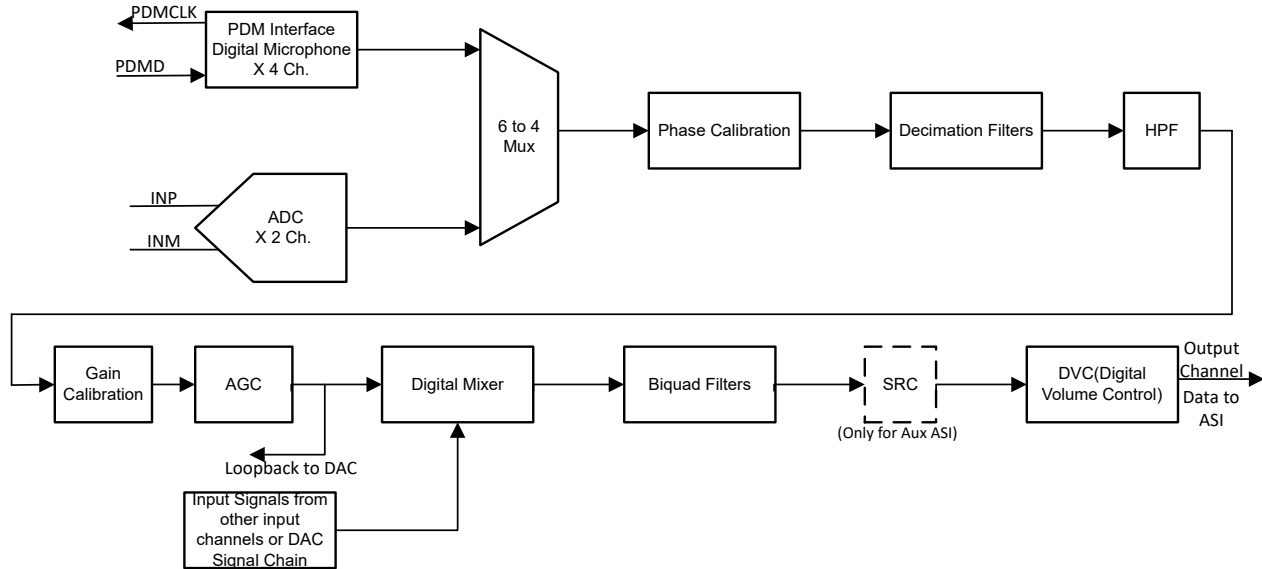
PDMCLK

PDMD

PDM Interface Digital Microphone X 4 Ch.

6 to 4 Mux

Phase Calibration

Decimation Filters

HPF

INP

INM

ADC X 2 Ch.

Gain Calibration

AGC

Digital Mixer

Biquad Filters

SRC

(Only for Aux ASI)

DVC(Digital Volume Control)

Output Channel Data to ASI

Loopback to DAC

Input Signals from other input channels or DAC Signal Chain